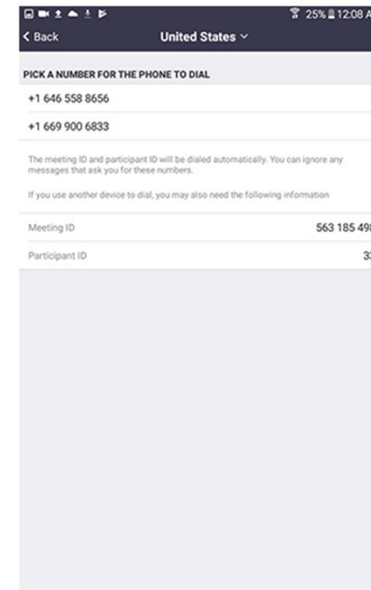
25% 12:08 A

< Back United States

PICK A NUMBER FOR THE PHONE TO DIAL

+1 646 558 8656

+1 669 900 6833

The meeting ID and participant ID will be dialed automatically. You can ignore any messages that ask you for these numbers.

If you use another device to dial, you may also need the following information

Meeting ID 563 185 49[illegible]

Participant ID 3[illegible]